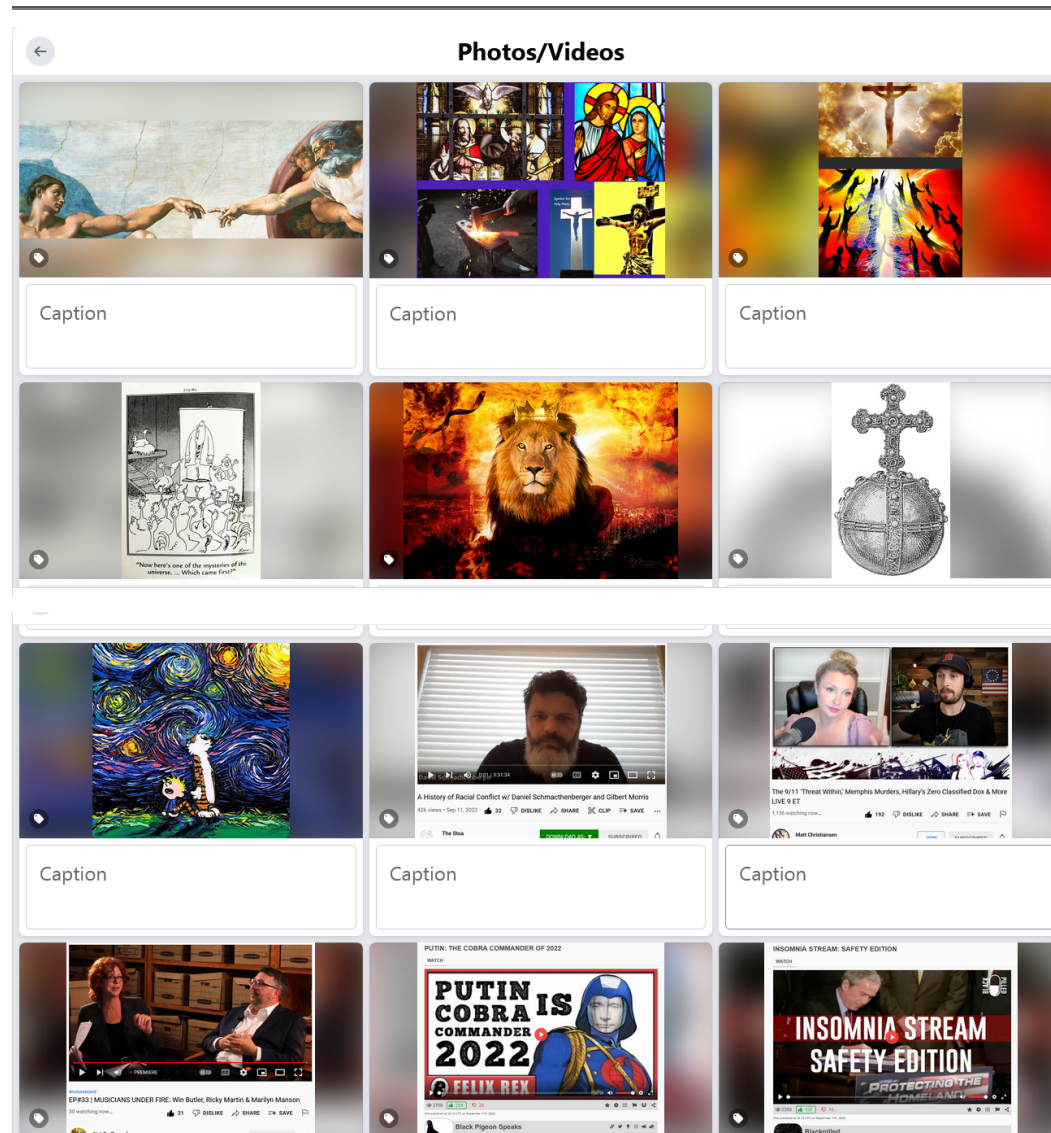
Photos/Videos

Caption

Caption

Caption

"Now here's one of the mysteries of the universe. ... Which came first?"

Caption

Caption

Caption

A History of Racial Conflict w/ Daniel Schmachtenberger and Gilbert Morris
426 views · Sep 11, 2022
32 DISLIKE SHARE CLIP SAVE
The Stoa
DOWNLOAD AS SUBSCRIBED

The 9/11 'Threat Within,' Memphis Murders, Hillary's Zero Classified Dox & More LIVE 9 ET
1,136 watching now
192 DISLIKE SHARE SAVE
Matt Christiansen

PREMIERE
EP#33 | MUSICIANS UNDER FIRE: Win Butler, Ricky Martin & Marilyn Manson
30 watching now
21 DISLIKE SHARE SAVE

PUTIN: THE COBRA COMMANDER OF 2022
WATCH
PUTIN IS COBRA COMMANDER 2022
FELIX REX
Black Pigeon Speaks

INSOMNIA STREAM: SAFETY EDITION
WATCH
INSOMNIA STREAM SAFETY EDITION
PROTECTING THE HOMELAND
Blackpilled